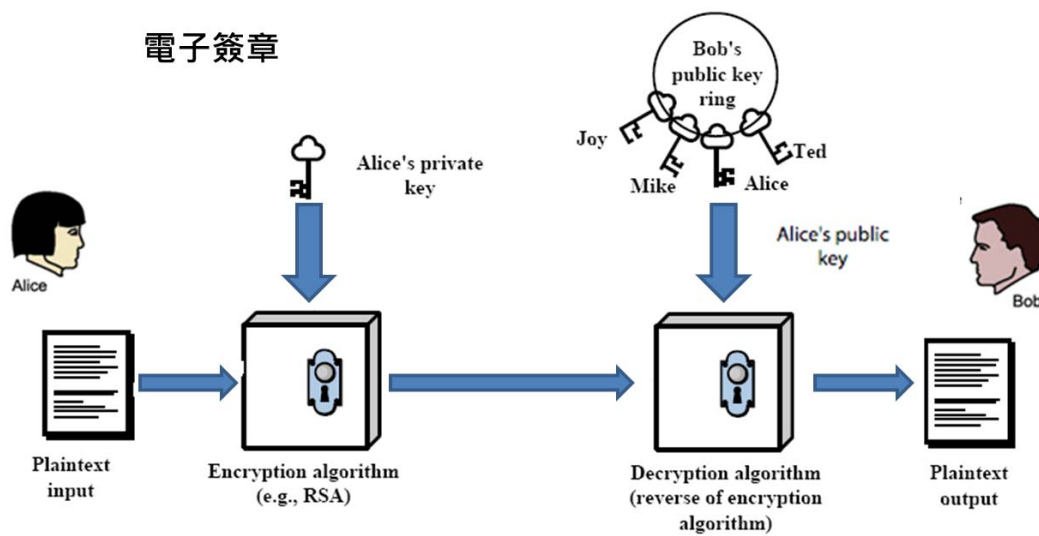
電子簽章

Bob's public key ring

Joy

Mike

Alice

Ted

Alice's private key

Alice's public key

Alice

Bob

Plaintext input

Encryption algorithm (e.g., RSA)

Decryption algorithm (reverse of encryption algorithm)

Plaintext output